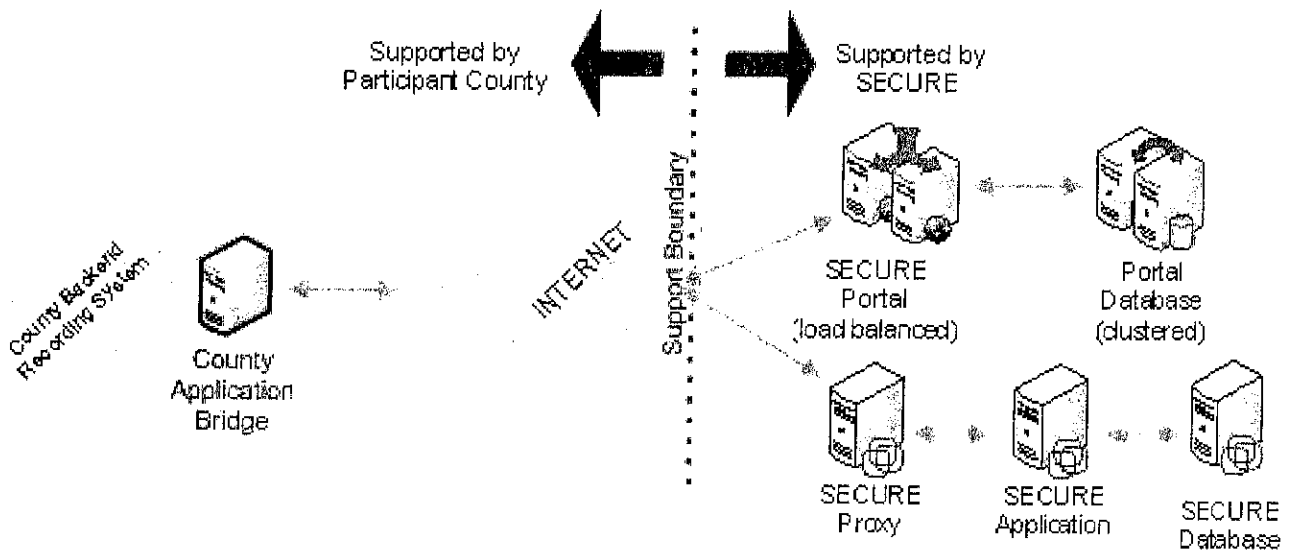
Supported by Participant County

Supported by SECURE

Support Boundary

INTERNET

County Backend Recording System

County Application Bridge

SECURE Portal (load balanced)

Portal Database (clustered)

SECURE Proxy

SECURE Application

SECURE Database